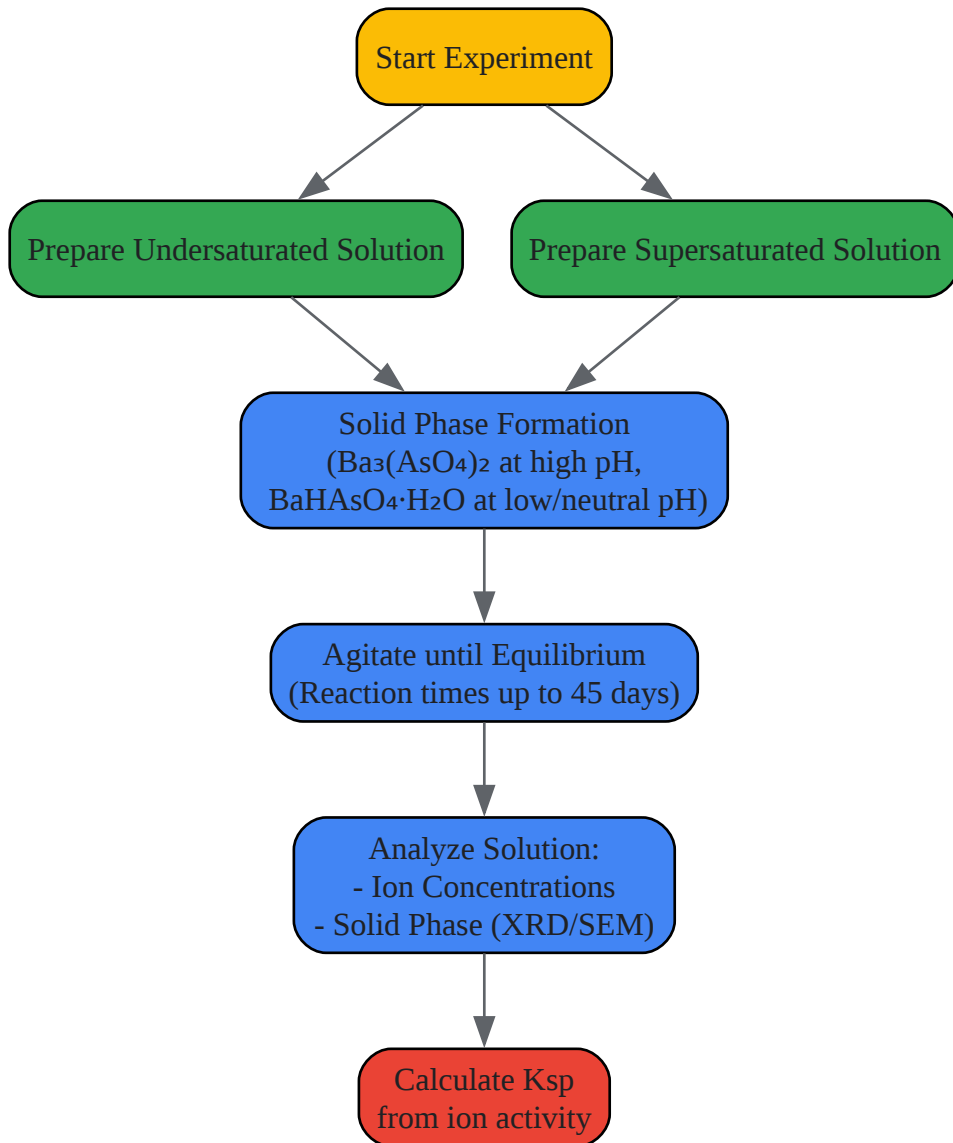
Start Experiment

Prepare Undersaturated Solution

Prepare Supersaturated Solution

Solid Phase Formation
($Ba_3(AsO_4)_2$ at high pH,
$BaHAsO_4 \cdot H_2O$ at low/neutral pH)

Agitate until Equilibrium
(Reaction times up to 45 days)

Analyze Solution:
- Ion Concentrations
- Solid Phase (XRD/SEM)

Calculate Ksp
from ion activity